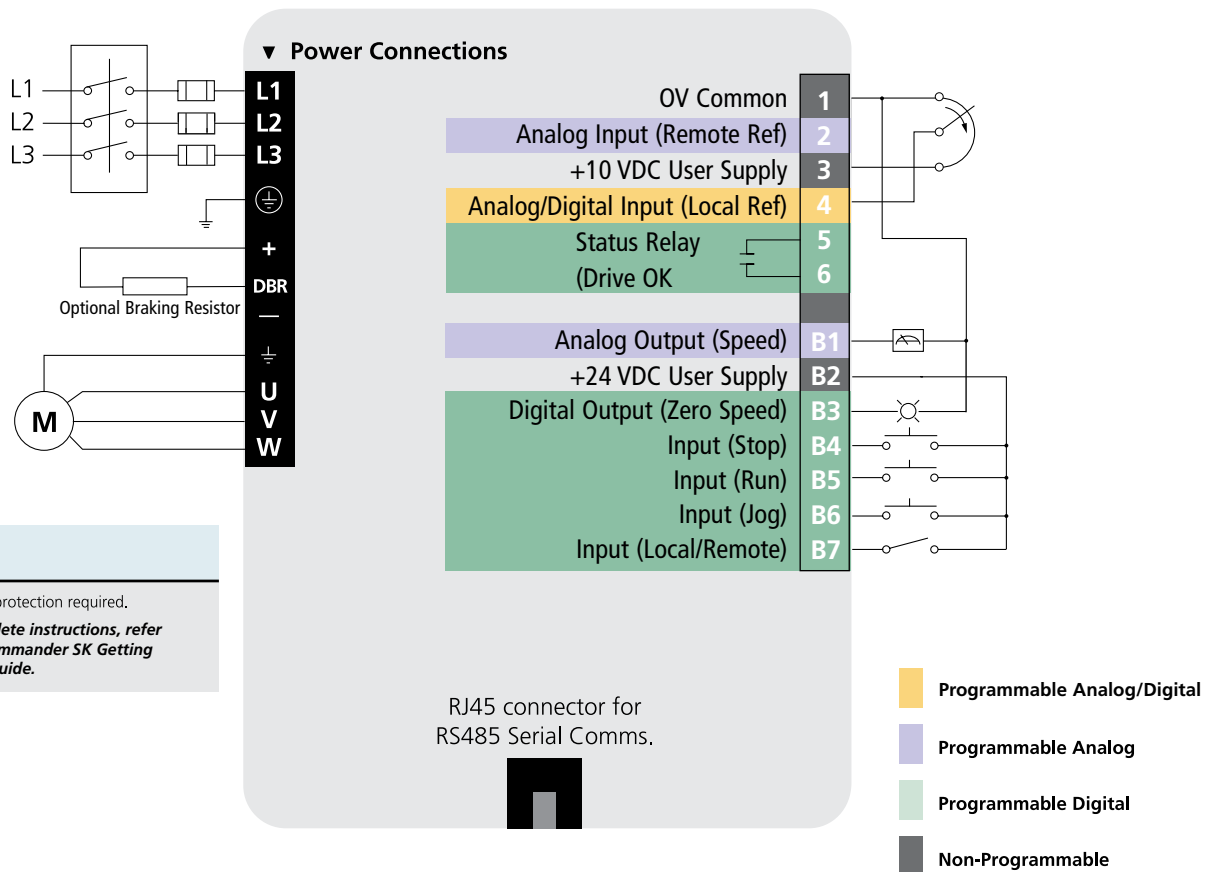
▼ Power Connections

L1
L2
L3

L1
L2
L3
+
DBR
Optional Braking Resistor
—
U
V
W
M

OV Common 1
Analog Input (Remote Ref) 2
+10 VDC User Supply 3
Analog/Digital Input (Local Ref) 4
Status Relay 5
(Drive OK 6
Analog Output (Speed) B1
+24 VDC User Supply B2
Digital Output (Zero Speed) B3
Input (Stop) B4
Input (Run) B5
Input (Jog) B6
Input (Local/Remote) B7

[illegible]rotection required.

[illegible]lete instructions, refer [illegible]mmander SK Getting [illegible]uide.

RJ45 connector for RS485 Serial Comms.

Programmable Analog/Digital
Programmable Analog
Programmable Digital
Non-Programmable